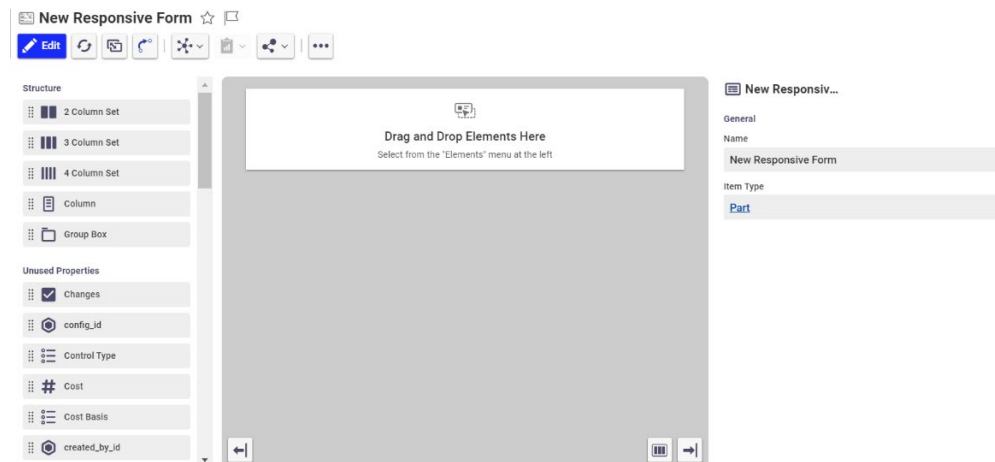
New Responsive Form

Edit

Structure

2 Column Set

3 Column Set

4 Column Set

Column

Group Box

Unused Properties

Changes

config_id

Control Type

Cost

Cost Basis

created_by_id

Drag and Drop Elements Here

Select from the "Elements" menu at the left

New Responsiv...

General

Name

New Responsive Form

Item Type

Part